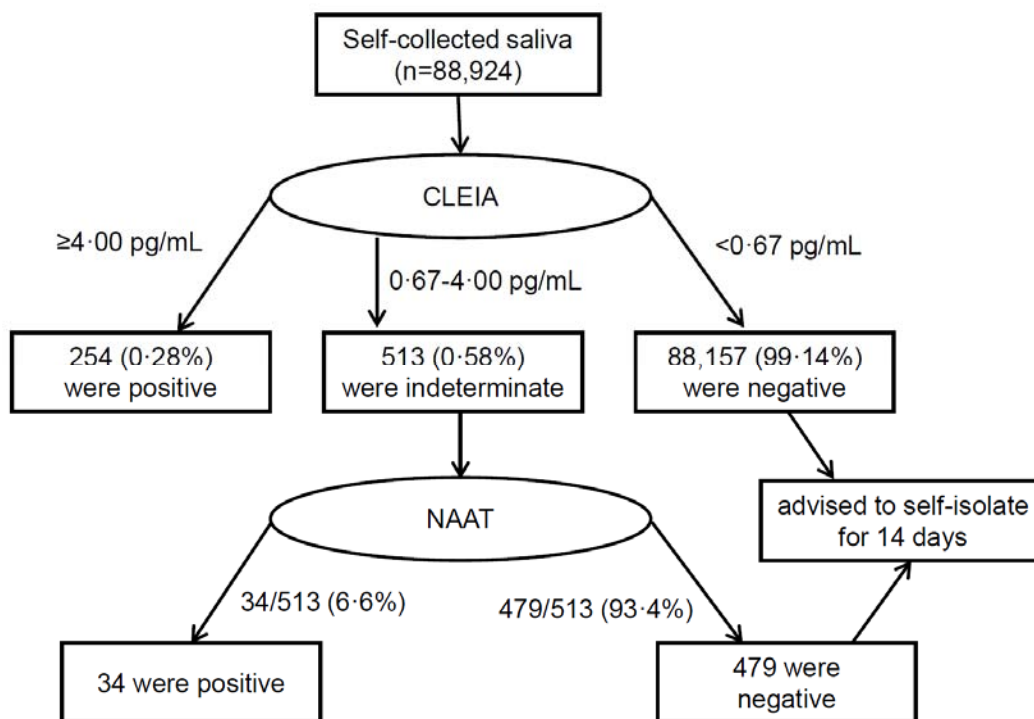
Self-collected saliva (n=88,924)

CLEIA

≥4·00 pg/mL

0·67-4·00 pg/mL

<0·67 pg/mL

254 (0·28%) were positive

513 (0·58%) were indeterminate

88,157 (99·14%) were negative

NAAT

advised to self-isolate for 14 days

34/513 (6·6%)

479/513 (93·4%)

34 were positive

479 were negative